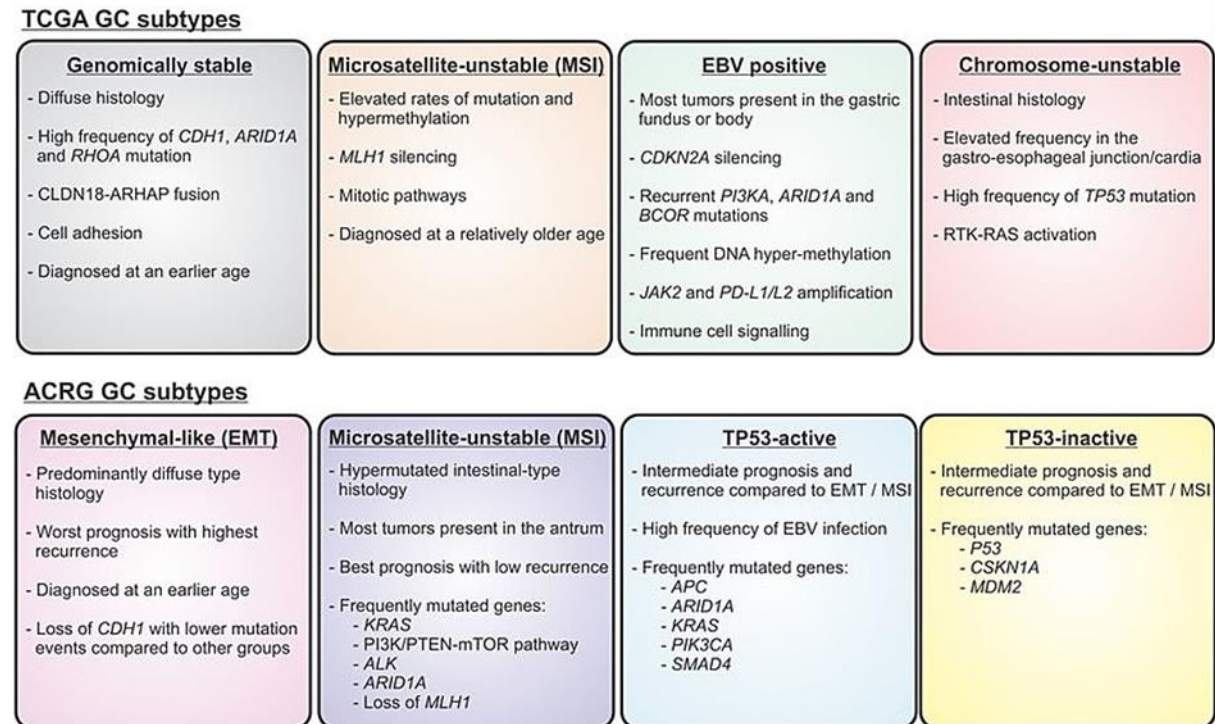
TCGA GC subtypes

Genomically stable
- Diffuse histology
- High frequency of CDH1, ARID1A and RHOA mutation
- CLDN18-ARHAP fusion
- Cell adhesion
- Diagnosed at an earlier age

Microsatellite-unstable (MSI)
- Elevated rates of mutation and hypermethylation
- MLH1 silencing
- Mitotic pathways
- Diagnosed at a relatively older age

EBV positive
- Most tumors present in the gastric fundus or body
- CDKN2A silencing
- Recurrent PI3KA, ARID1A and BCOR mutations
- Frequent DNA hyper-methylation
- JAK2 and PD-L1/L2 amplification
- Immune cell signalling

Chromosome-unstable
- Intestinal histology
- Elevated frequency in the gastro-esophageal junction/cardia
- High frequency of TP53 mutation
- RTK-RAS activation

ACRG GC subtypes

Mesenchymal-like (EMT)
- Predominantly diffuse type histology
- Worst prognosis with highest recurrence
- Diagnosed at an earlier age
- Loss of CDH1 with lower mutation events compared to other groups

Microsatellite-unstable (MSI)
- Hypermutated intestinal-type histology
- Most tumors present in the antrum
- Best prognosis with low recurrence
- Frequently mutated genes:
- KRAS
- PI3K/PTEN-mTOR pathway
- ALK
- ARID1A
- Loss of MLH1

TP53-active
- Intermediate prognosis and recurrence compared to EMT / MSI
- High frequency of EBV infection
- Frequently mutated genes:
- APC
- ARID1A
- KRAS
- PIK3CA
- SMAD4

TP53-inactive
- Intermediate prognosis and recurrence compared to EMT / MSI
- Frequently mutated genes:
- P53
- CSKN1A
- MDM2